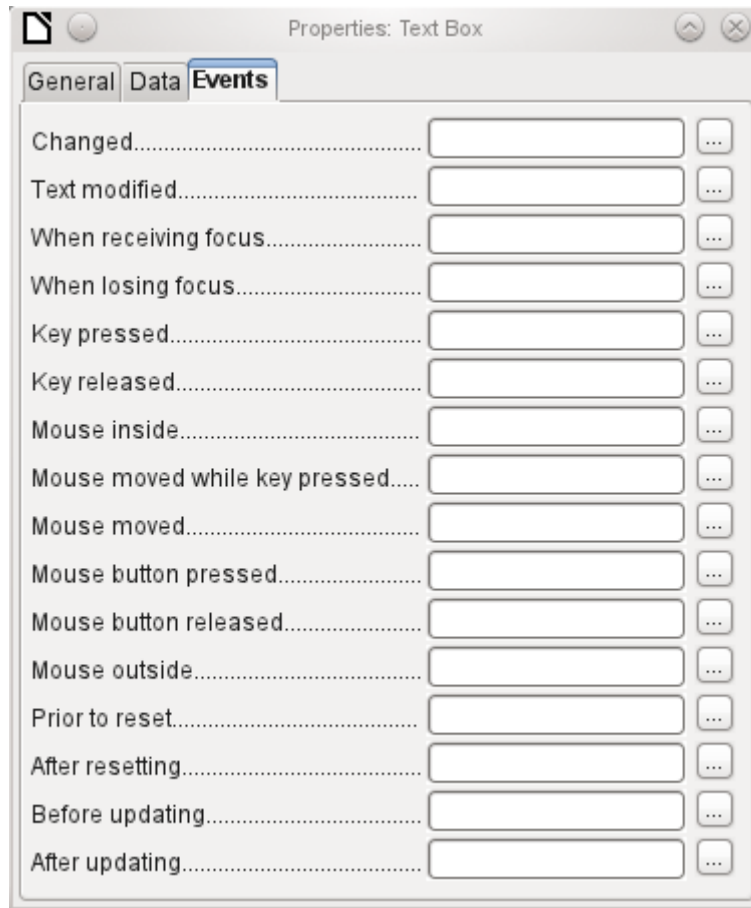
Properties: Text Box

General Data Events

Changed........................................... ...
Text modified.................................... ...
When receiving focus........................ ...
When losing focus............................. ...
Key pressed....................................... ...
Key released...................................... ...
Mouse inside..................................... ...
Mouse moved while key pressed..... ...
Mouse moved.................................... ...
Mouse button pressed....................... ...
Mouse button released...................... ...
Mouse outside................................... ...
Prior to reset...................................... ...
After resetting.................................... ...
Before updating................................. ...
After updating.................................... ...